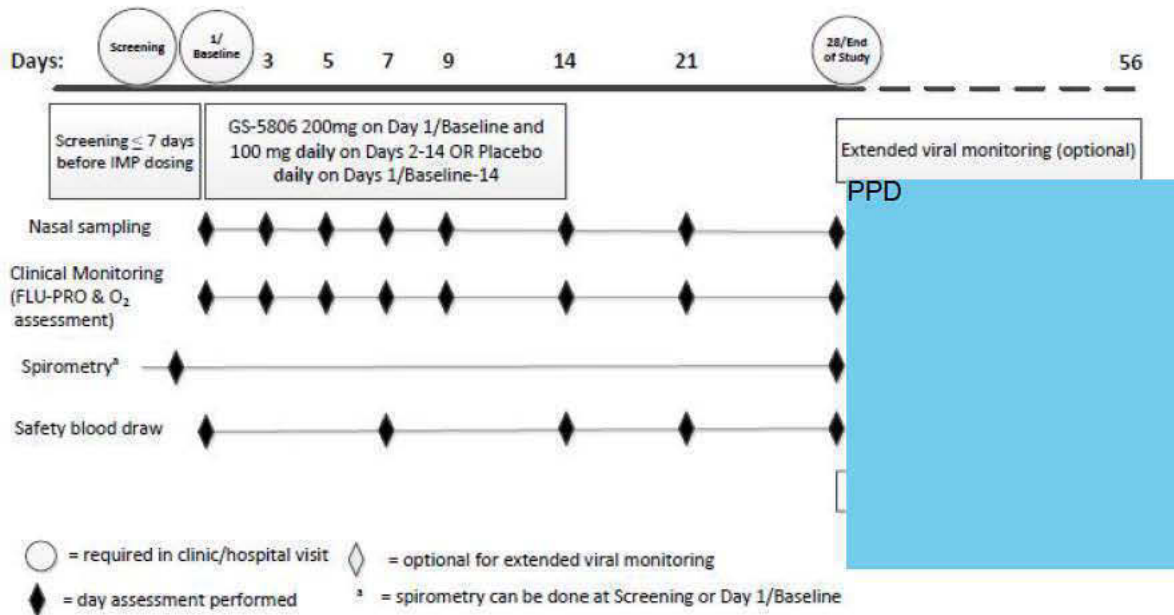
Days: Screening 1/ Baseline 3 5 7 9 14 21 28/End of Study 56

Screening $\leq$ 7 days before IMP dosing

GS-5806 200mg on Day 1/Baseline and 100 mg **daily** on Days 2-14 OR Placebo **daily** on Days 1/Baseline-14

Extended viral monitoring (optional)

PPD

Nasal sampling

Clinical Monitoring (FLU-PRO & $O_2$ assessment)

Spirometry$^a$

Safety blood draw

= required in clinic/hospital visit

= optional for extended viral monitoring

= day assessment performed

$^a$ = spirometry can be done at Screening or Day 1/Baseline